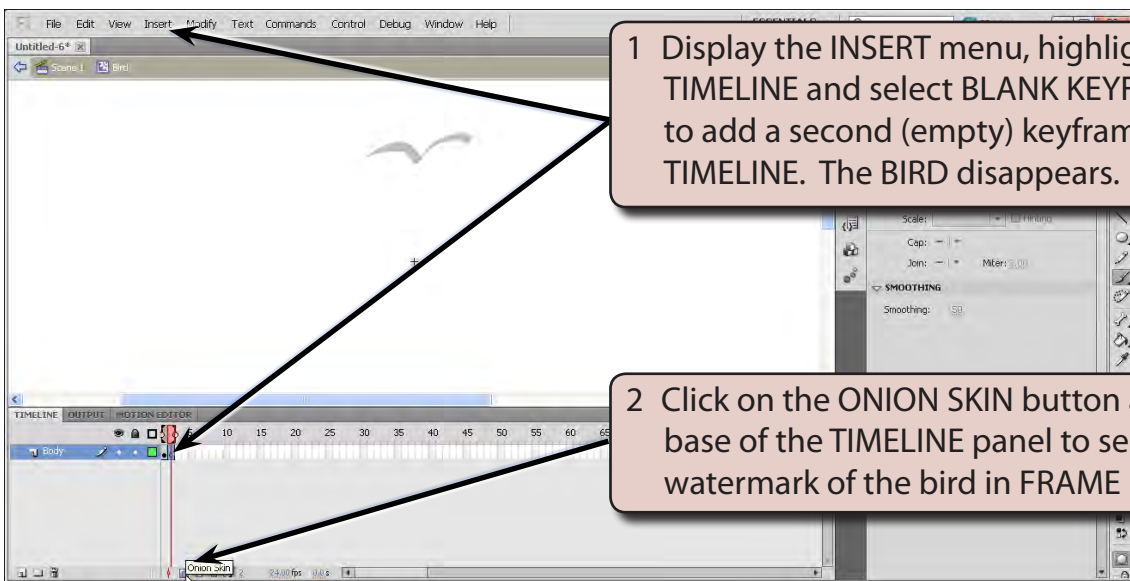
File Edit View Insert Modify Text Commands Control Debug Window Help

ESSENTIALS

Untitled-6*

Scene 1 Bird

1 Display the INSERT menu, highlig TIMELINE and select BLANK KEYF to add a second (empty) keyfram TIMELINE. The BIRD disappears.

Scale:

Hinting

Cap:

Join:

Miter: 3.00

SMOOTHING

Smoothing: 50

TIMELINE OUTPUT MOTION EDITOR

Body

5 10 15 20 25 30 35 40 45 50 55 60 65

2 Click on the ONION SKIN button base of the TIMELINE panel to se watermark of the bird in FRAME

Onion Skin

2

24.00 fps 0.0 s